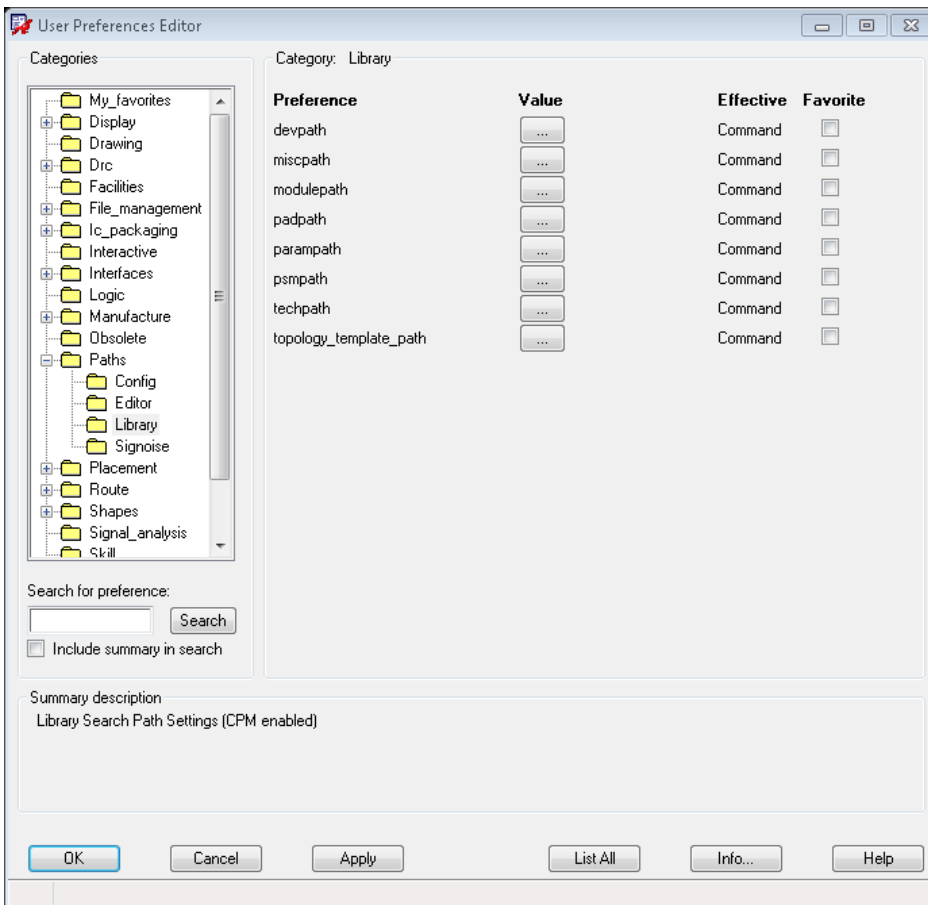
User Preferences Editor

Categories

My_favorites
Display
Drawing
Drc
Facilities
File_management
Ic_packaging
Interactive
Interfaces
Logic
Manufacture
Obsolete
Paths
Config
Editor
Library
Signoise
Placement
Route
Shapes
Signal_analysis
Skill

Search for preference:

Search

Include summary in search

Category: Library

| Preference | Value | Effective | Favorite |
|---|---|---|---|
| devpath | ... | Command | |
| miscpath | ... | Command | |
| modulepath | ... | Command | |
| padpath | ... | Command | |
| parampath | ... | Command | |
| psmpath | ... | Command | |
| techpath | ... | Command | |
| topology_template_path | ... | Command | |

Summary description

Library Search Path Settings (CPM enabled)

OK  Cancel  Apply  List All  Info...  Help